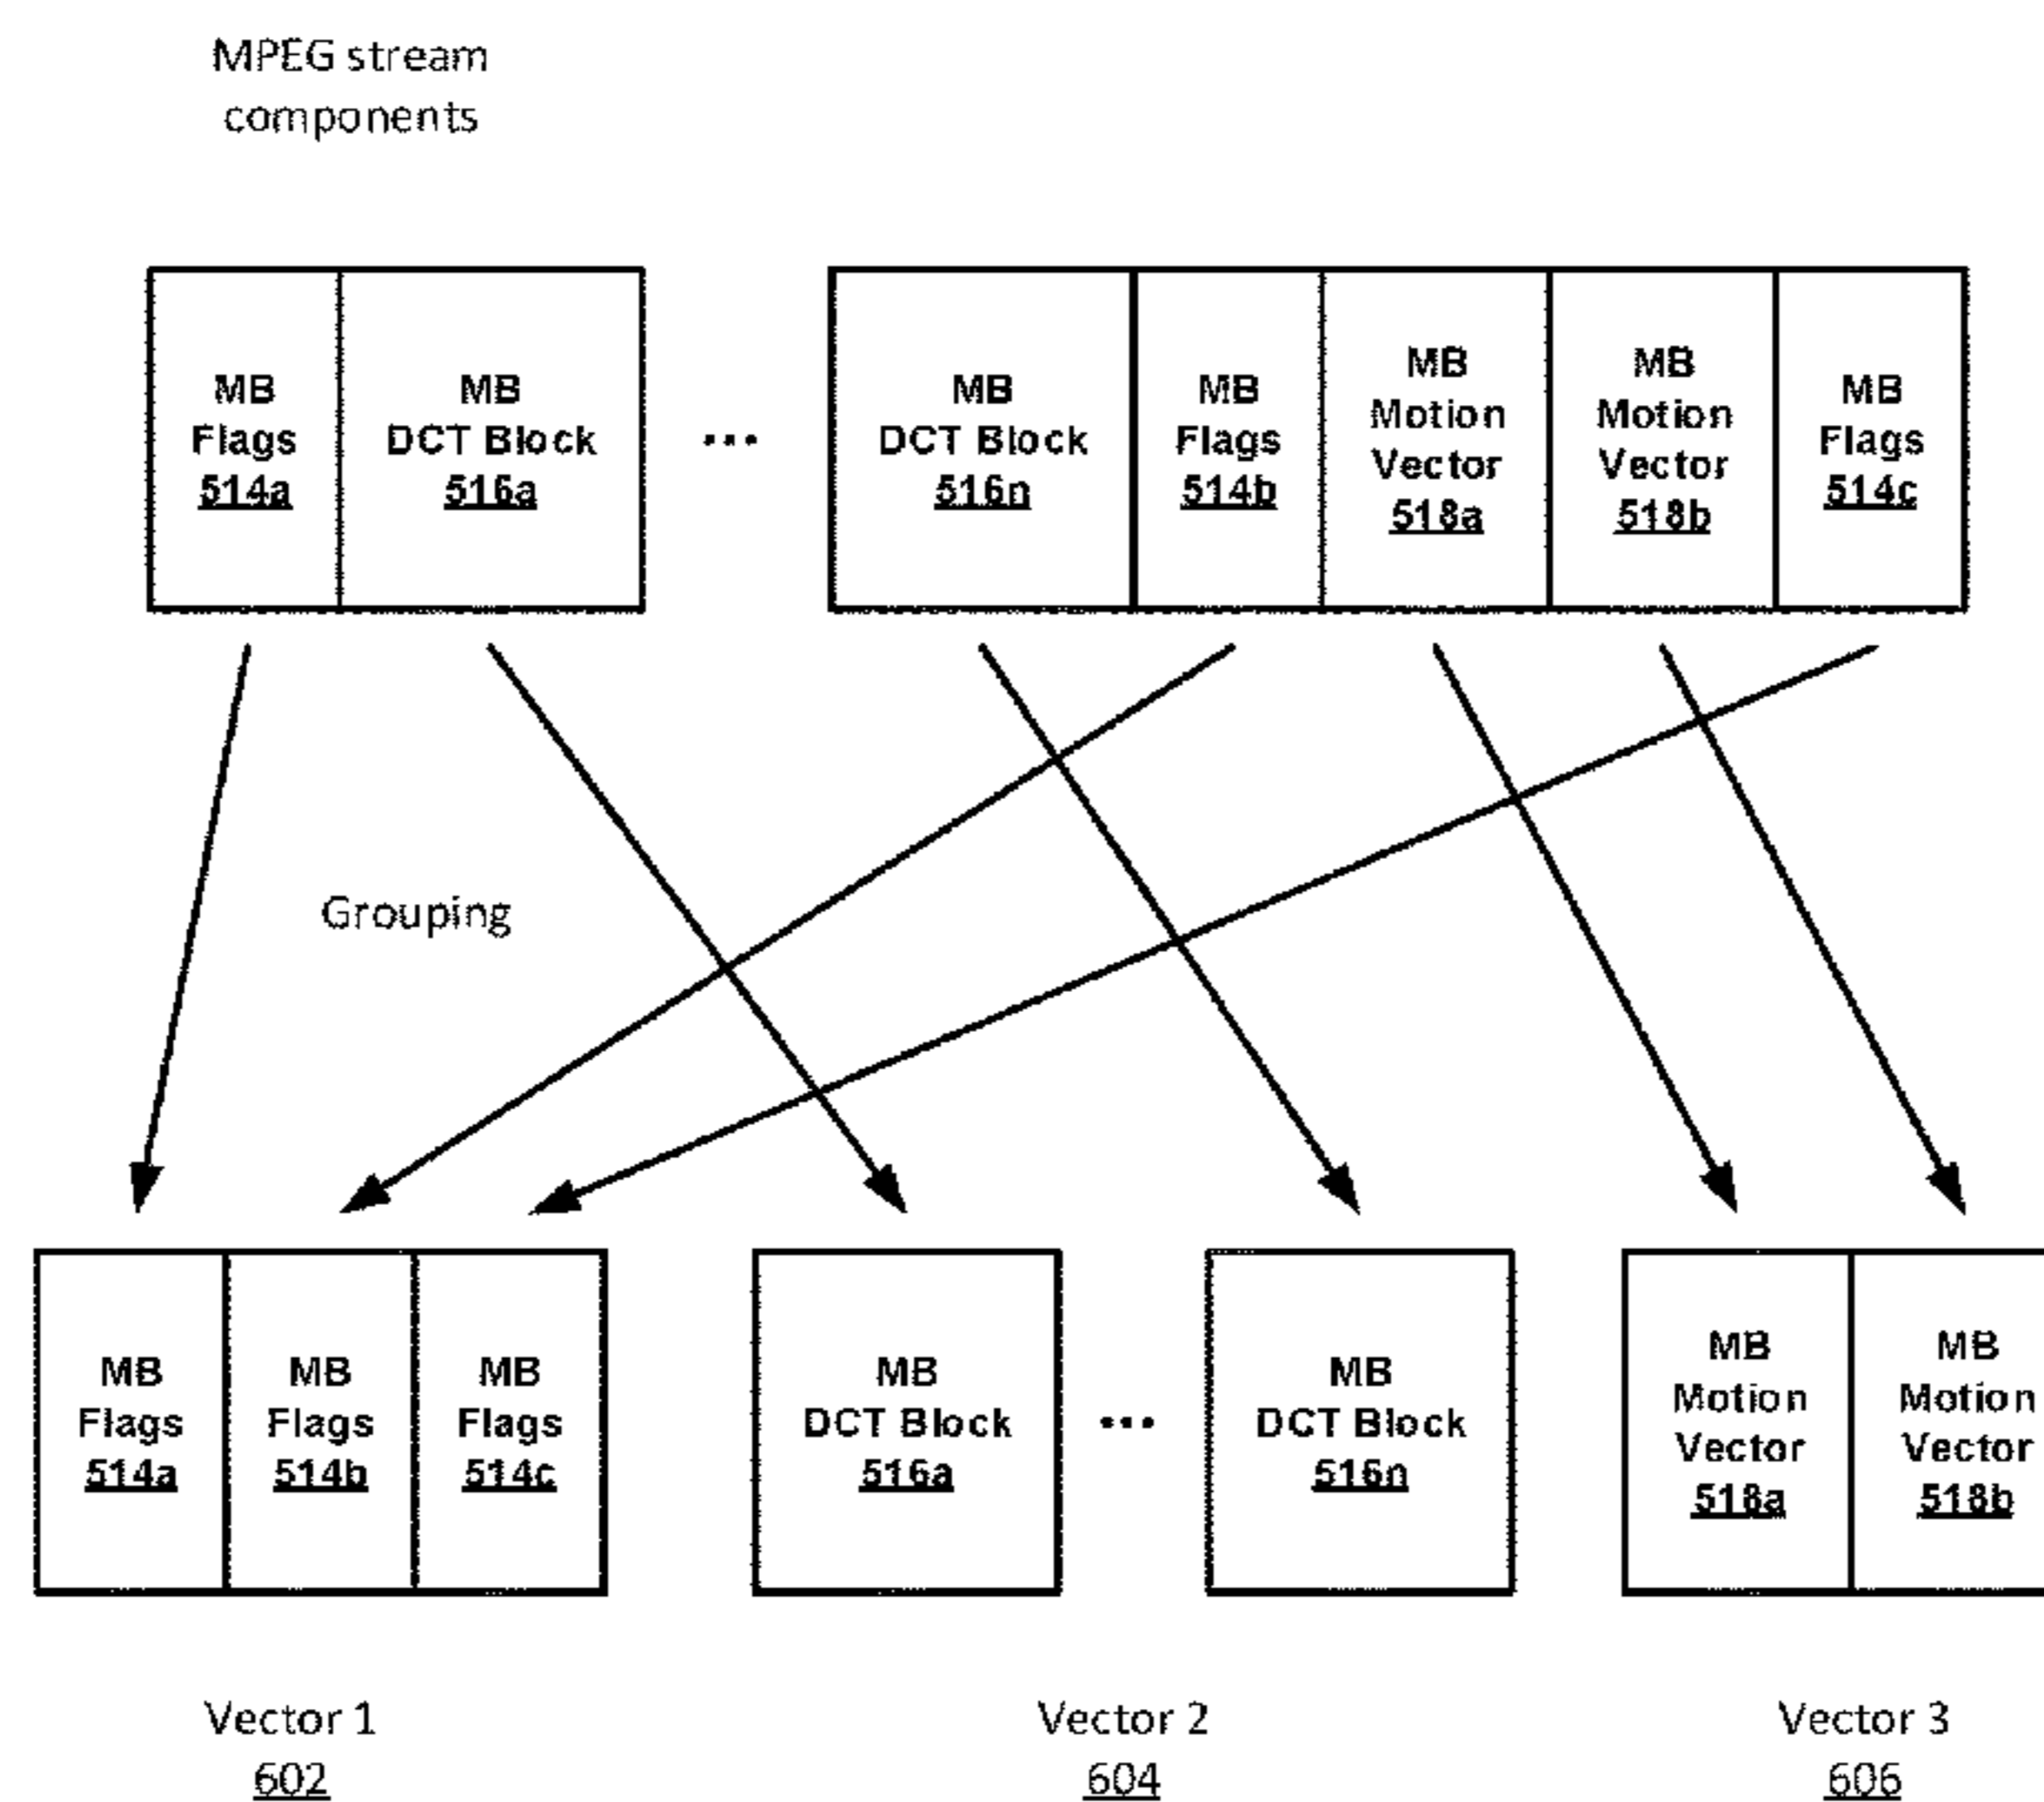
MPEG stream components

MB Flags 514a

MB DCT Block 516a

...

MB DCT Block 516n

MB Flags 514b

MB Motion Vector 518a

MB Motion Vector 518b

MB Flags 514c

Grouping

MB Flags 514a

MB Flags 514b

MB Flags 514c

MB DCT Block 516a

...

MB DCT Block 516n

MB Motion Vector 518a

MB Motion Vector 518b

Vector 1 602

Vector 2 604

Vector 3 606